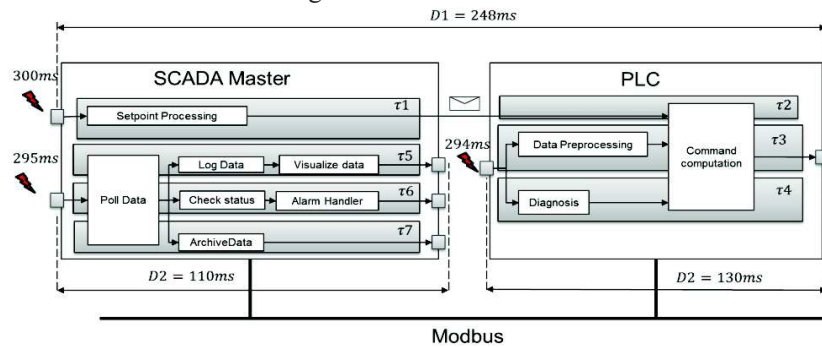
$D1 = 248ms$

$300ms$

SCADA Master

Setpoint Processing

$\tau1$

$295ms$

Poll Data

Log Data

Visualize data

$\tau5$

Check status

Alarm Handler

$\tau6$

ArchiveData

$\tau7$

$D2 = 110ms$

PLC

$\tau2$

$294ms$

Data Preprocessing

Command computation

$\tau3$

Diagnosis

$\tau4$

$D2 = 130ms$

Modbus